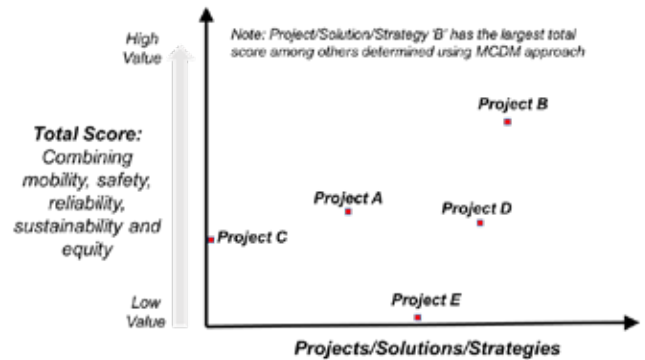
Note: Project/Solution/Strategy 'B' has the largest total score among others determined using MCDM approach

High Value

Total Score:
Combining mobility, safety, reliability, sustainability and equity

Low Value

Project B

Project A

Project D

Project C

Project E

Projects/Solutions/Strategies